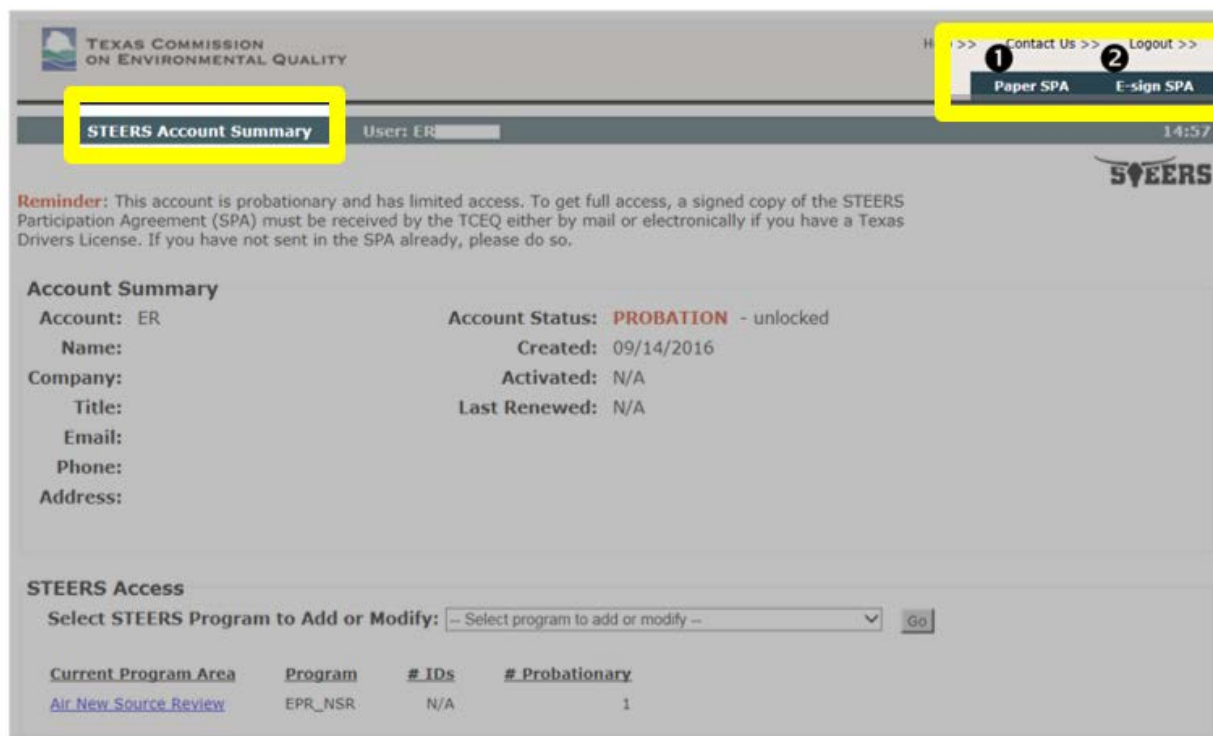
TEXAS COMMISSION ON ENVIRONMENTAL QUALITY

H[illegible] >> Contact Us >> Logout >>

1 2

Paper SPA E-sign SPA

STEERS Account Summary User: ER

14:57

STEERS

Reminder: This account is probationary and has limited access. To get full access, a signed copy of the STEERS Participation Agreement (SPA) must be received by the TCEQ either by mail or electronically if you have a Texas Drivers License. If you have not sent in the SPA already, please do so.

Account Summary

Account: ER
Name:
Company:
Title:
Email:
Phone:
Address:

Account Status: PROBATION - unlocked
Created: 09/14/2016
Activated: N/A
Last Renewed: N/A

STEERS Access

Select STEERS Program to Add or Modify: -- Select program to add or modify -- Go

| Current Program Area | Program | # IDs | # Probationary |
|---|---|---|---|
| Air New Source Review | EPR_NSR | N/A | 1 |